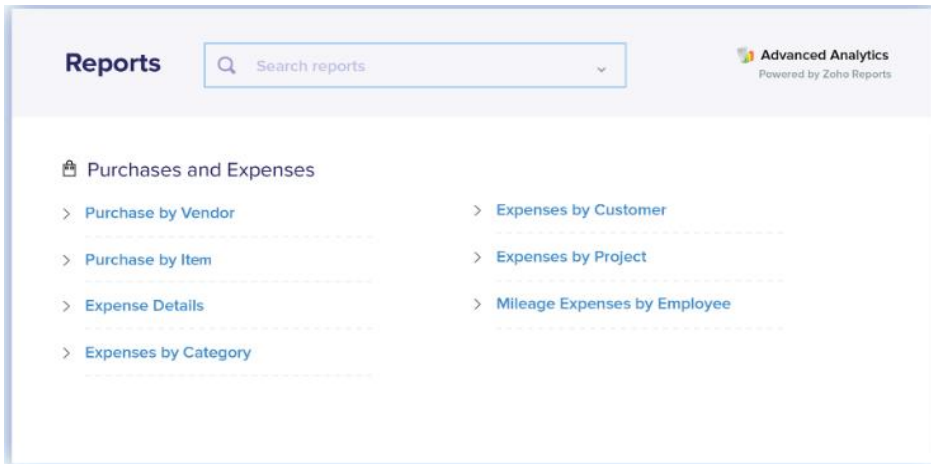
Reports

Search reports

Advanced Analytics
Powered by Zoho Reports

Purchases and Expenses

> Purchase by Vendor

> Purchase by Item

> Expense Details

> Expenses by Category

> Expenses by Customer

> Expenses by Project

> Mileage Expenses by Employee